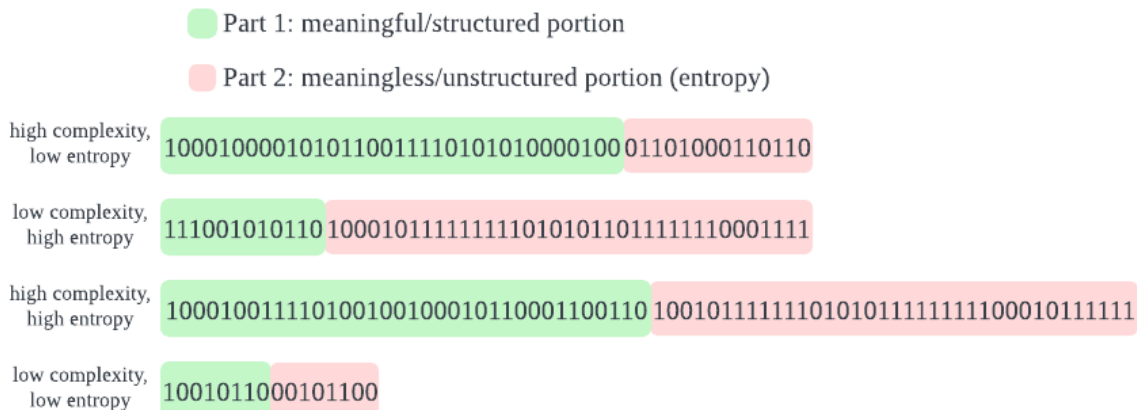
Part 1: meaningful/structured portion

Part 2: meaningless/unstructured portion (entropy)

high complexity, low entropy 100010000101011001111010101010000100 01101000110110

low complexity, high entropy 111001010110 1000101111111110101011011111110001111

high complexity, high entropy 1000100111101001001000101100011001110 1001011111110101011111111110001011111

low complexity, low entropy 1001011 000101100